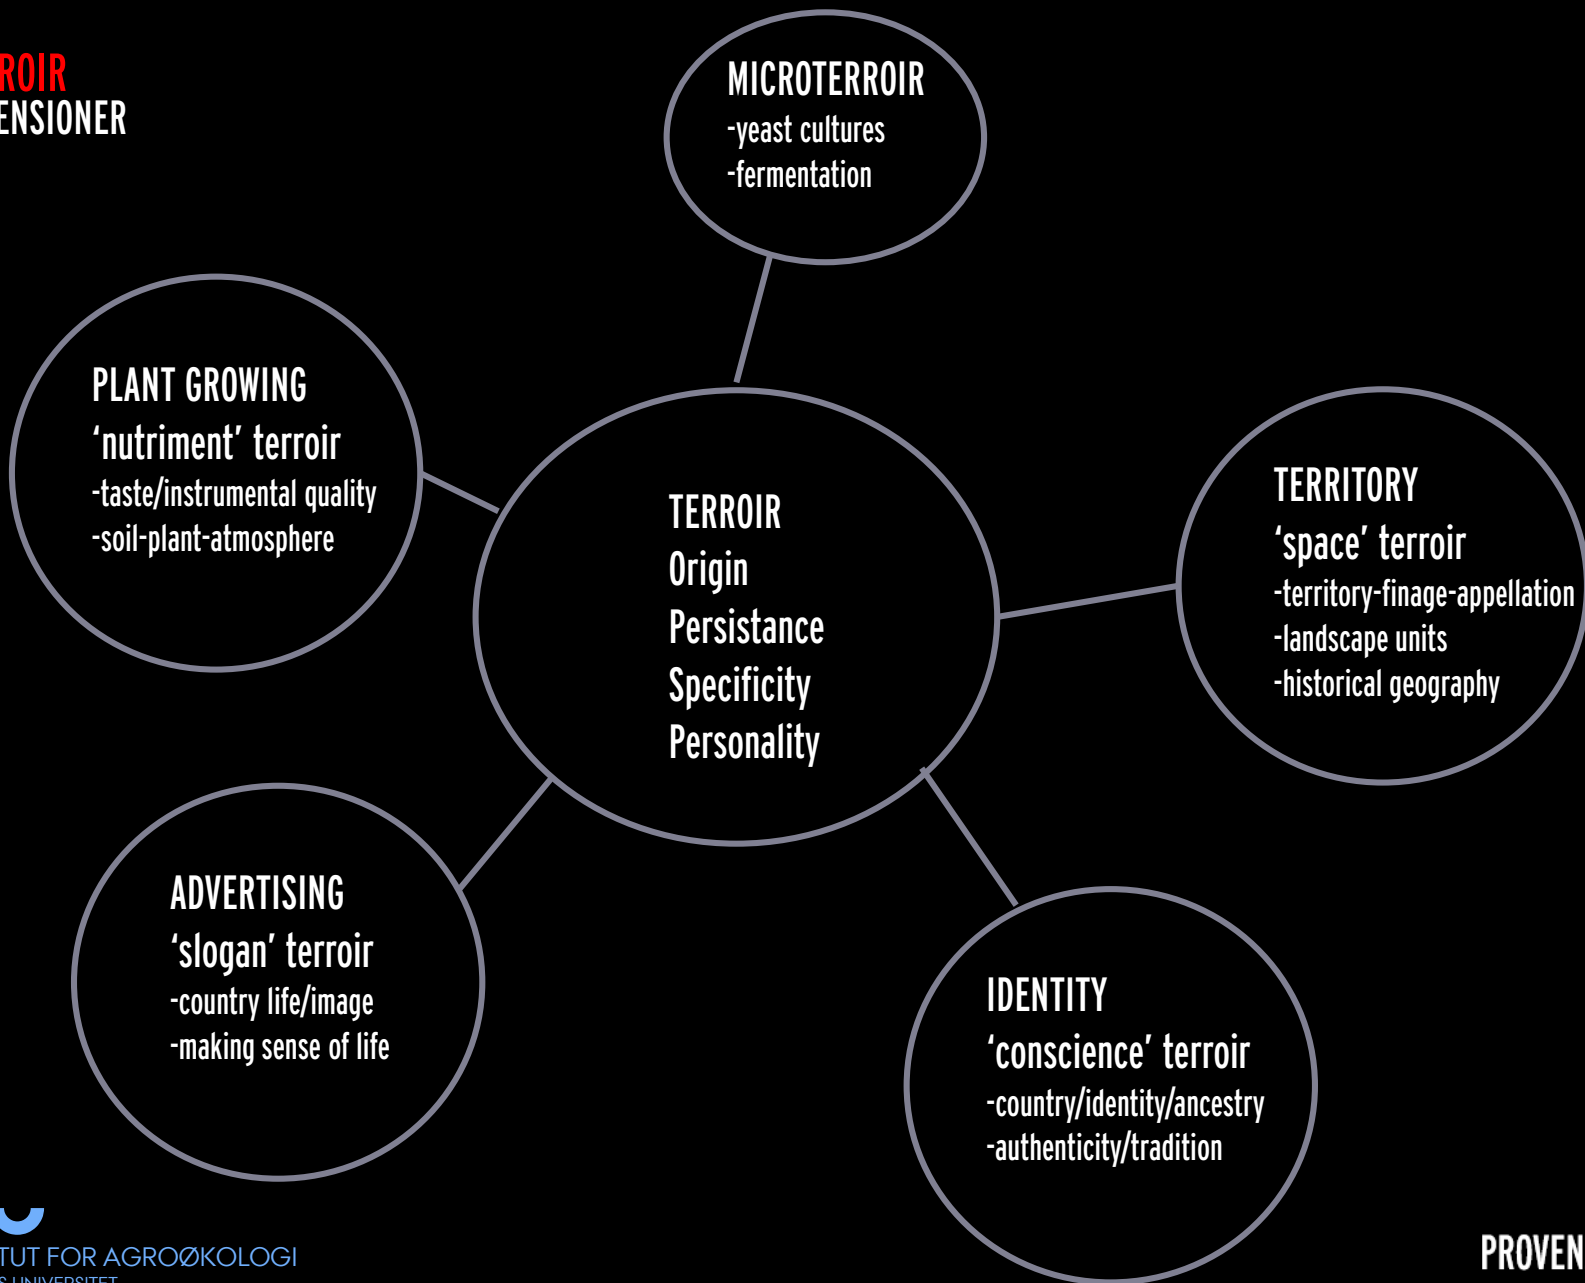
ROIR
ENSIONER

MICROTERROIR
-yeast cultures
-fermentation

PLANT GROWING
'nutriment' terroir
-taste/instrumental quality
-soil-plant-atmosphere

TERROIR
Origin
Persistance
Specificity
Personality

TERRITORY
'space' terroir
-territory-finage-appellation
-landscape units
-historical geography

ADVERTISING
'slogan' terroir
-country life/image
-making sense of life

IDENTITY
'conscience' terroir
-country/identity/ancestry
-authenticity/tradition

TUT FOR AGROØKOLOGI
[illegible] UNIVERSITET

PROVEN